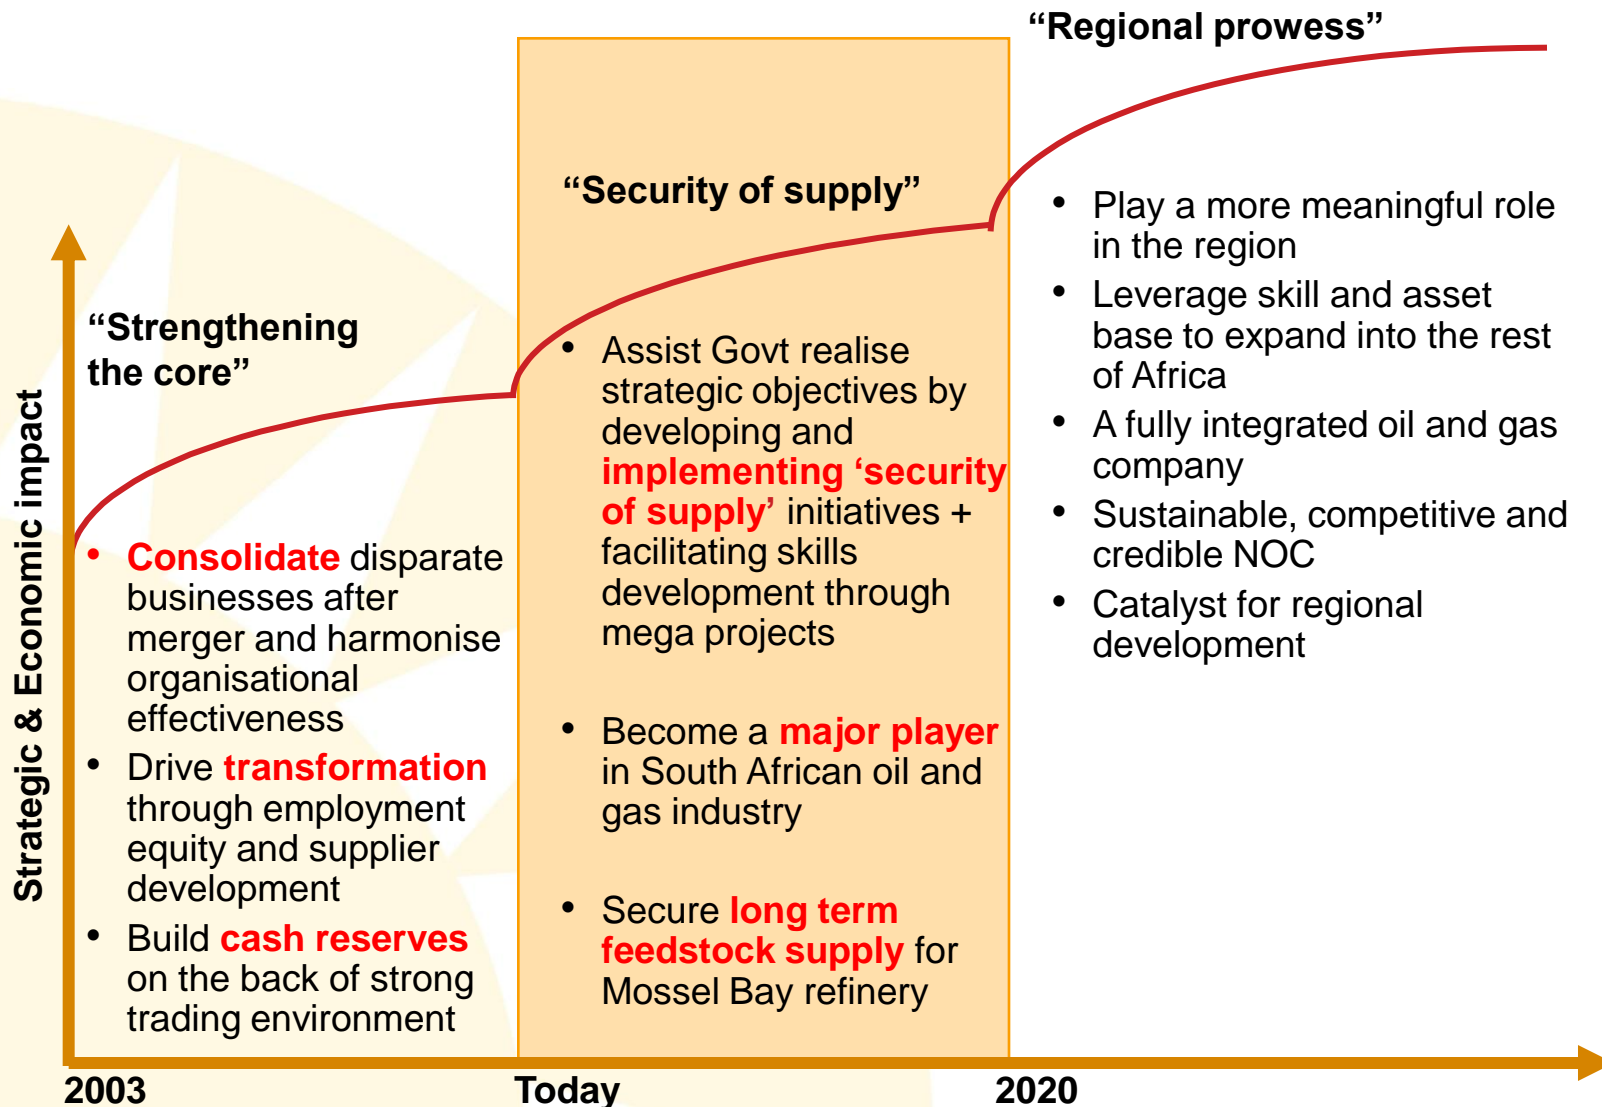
Strategic & Economic impact

"Strengthening the core"

- Consolidate disparate businesses after merger and harmonise organisational effectiveness
- Drive transformation through employment equity and supplier development
- Build cash reserves on the back of strong trading environment

"Security of supply"

- Assist Govt realise strategic objectives by developing and implementing 'security of supply' initiatives + facilitating skills development through mega projects
- Become a major player in South African oil and gas industry
- Secure long term feedstock supply for Mossel Bay refinery

"Regional prowess"

- Play a more meaningful role in the region
- Leverage skill and asset base to expand into the rest of Africa
- A fully integrated oil and gas company
- Sustainable, competitive and credible NOC
- Catalyst for regional development

2003

Today

2020